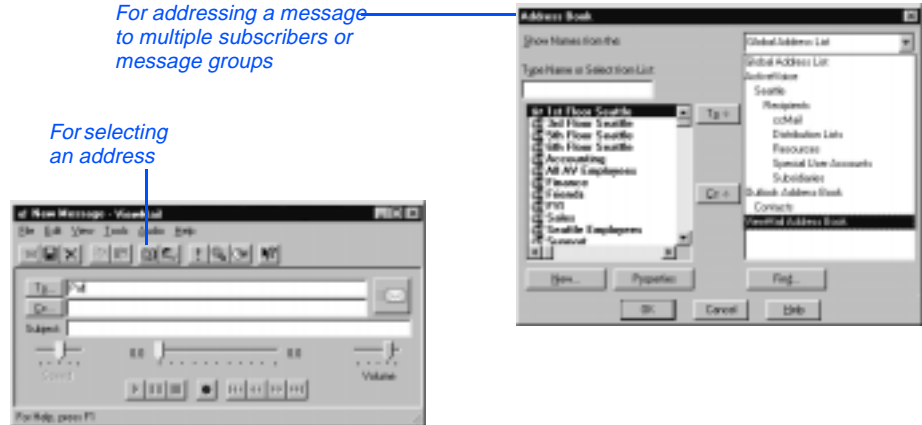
For addressing a message to multiple subscribers or message groups

For selecting an address

Address Book

Show Names from the:

Global Address List

Type Name or Selection List

1st Floor Seattle
3rd Floor Seattle
5th Floor Seattle
6th Floor Seattle
Accounting
All AV Employees
Finance
Friends
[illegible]
Sales
Seattle Employees
Support

To ->

Cc ->

Global Address List
ActiveVoice
Seattle
Recipients
ccMail
Distribution Lists
Resources
Special User Accounts
Subsidiaries
Outlook Address Book
Contacts
ViewMail Address Book

New...

Properties

Find...

OK

Cancel

Help

New Message - ViewMail

File Edit View Tools Audio Help

To...

Cc...

Subject:

Speed

Volume

For Help, press F1